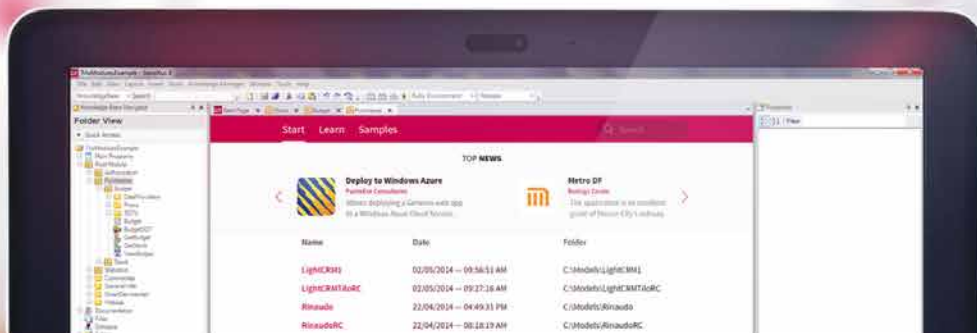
Folder View

Start Learn Samples

TOP NEWS

Deploy to Windows Azure

Metro DF

| Name | Date | Folder |
|---|---|---|
| LightCRM1 | 02/05/2014 — 09:56:51 AM | C:\Models\LightCRM1 |
| LightCRMTiAoRC | 02/05/2014 — 09:27:16 AM | C:\Models\LightCRMTiAoRC |
| Rinaudo | 22/04/2014 — 04:49:31 PM | C:\Models\Rinaudo |
| RinaudoRC | 22/04/2014 — 08:18:19 AM | C:\Models\RinaudoRC |